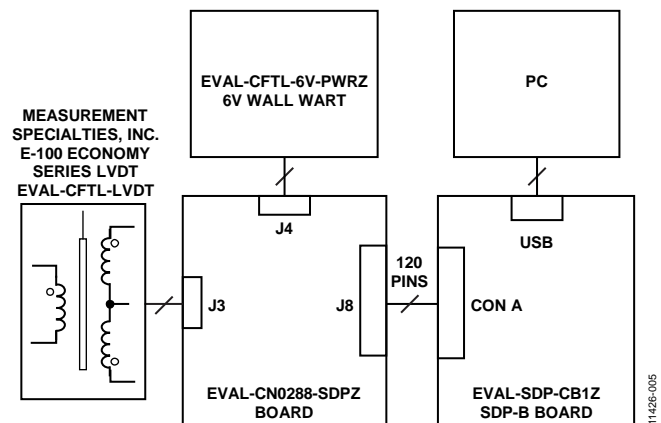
EVAL-CFTL-6V-PWRZ
6V WALL WART

PC

MEASUREMENT SPECIALTIES, INC. E-100 ECONOMY SERIES LVDT EVAL-CFTL-LVDT

J4

USB

120 PINS

J3

J8

CON A

EVAL-CN0288-SDPZ BOARD

EVAL-SDP-CB1Z SDP-B BOARD

11426-005